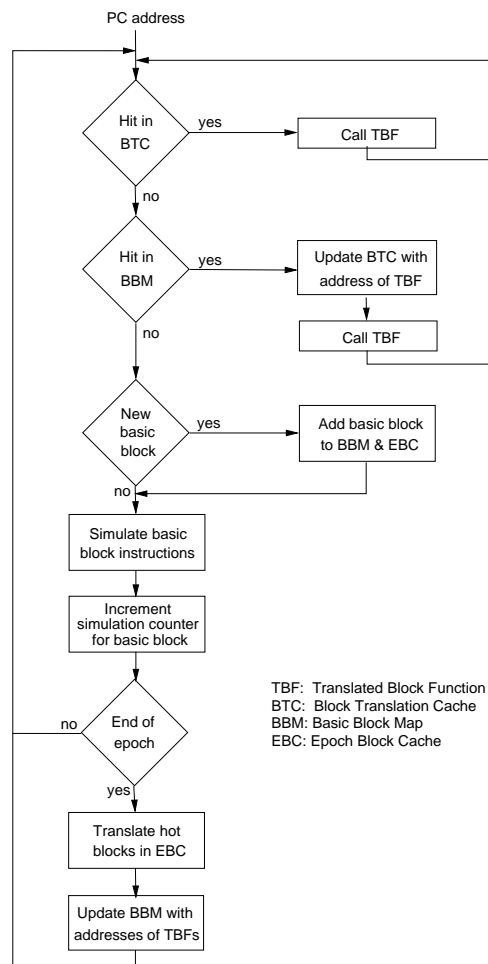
PC address

Hit in BTC

yes

Call TBF

no

Hit in BBM

yes

Update BTC with address of TBF

Call TBF

no

New basic block

yes

Add basic block to BBM & EBC

no

Simulate basic block instructions

Increment simulation counter for basic block

TBF: Translated Block Function
BTC: Block Translation Cache
BBM: Basic Block Map
EBC: Epoch Block Cache

no

End of epoch

yes

Translate hot blocks in EBC

Update BBM with addresses of TBFs